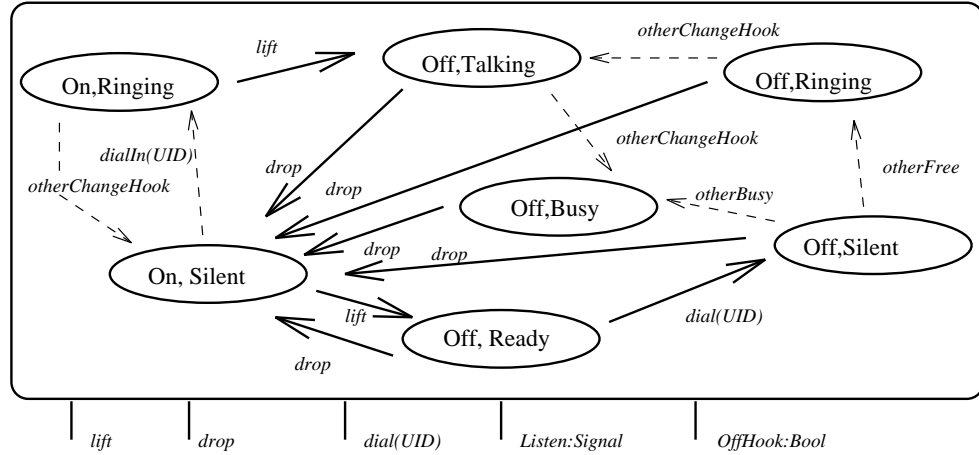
lift

otherChangeHook

On,Ringing

Off,Talking

Off,Ringing

dialIn(UID)

otherChangeHook

otherChangeHook

otherFree

drop

drop

otherBusy

Off,Busy

drop

drop

Off,Silent

On, Silent

lift

Off, Ready

dial(UID)

drop

lift

drop

dial(UID)

Listen:Signal

OffHook:Bool